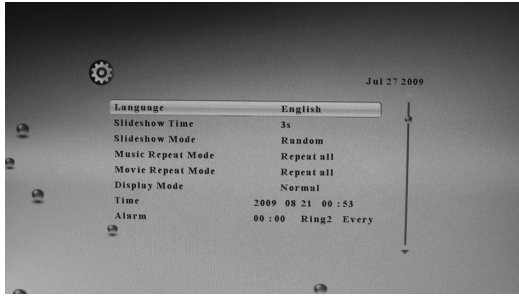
Jul 27 2009

| | |
|---|---|
| Language | English |
| Slideshow Time | 3s |
| Slideshow Mode | Random |
| Music Repeat Mode | Repeat all |
| Movie Repeat Mode | Repeat all |
| Display Mode | Normal |
| Time | 2009 08 21 00 : 53 |
| Alarm | 00 : 00 Ring2 Every |